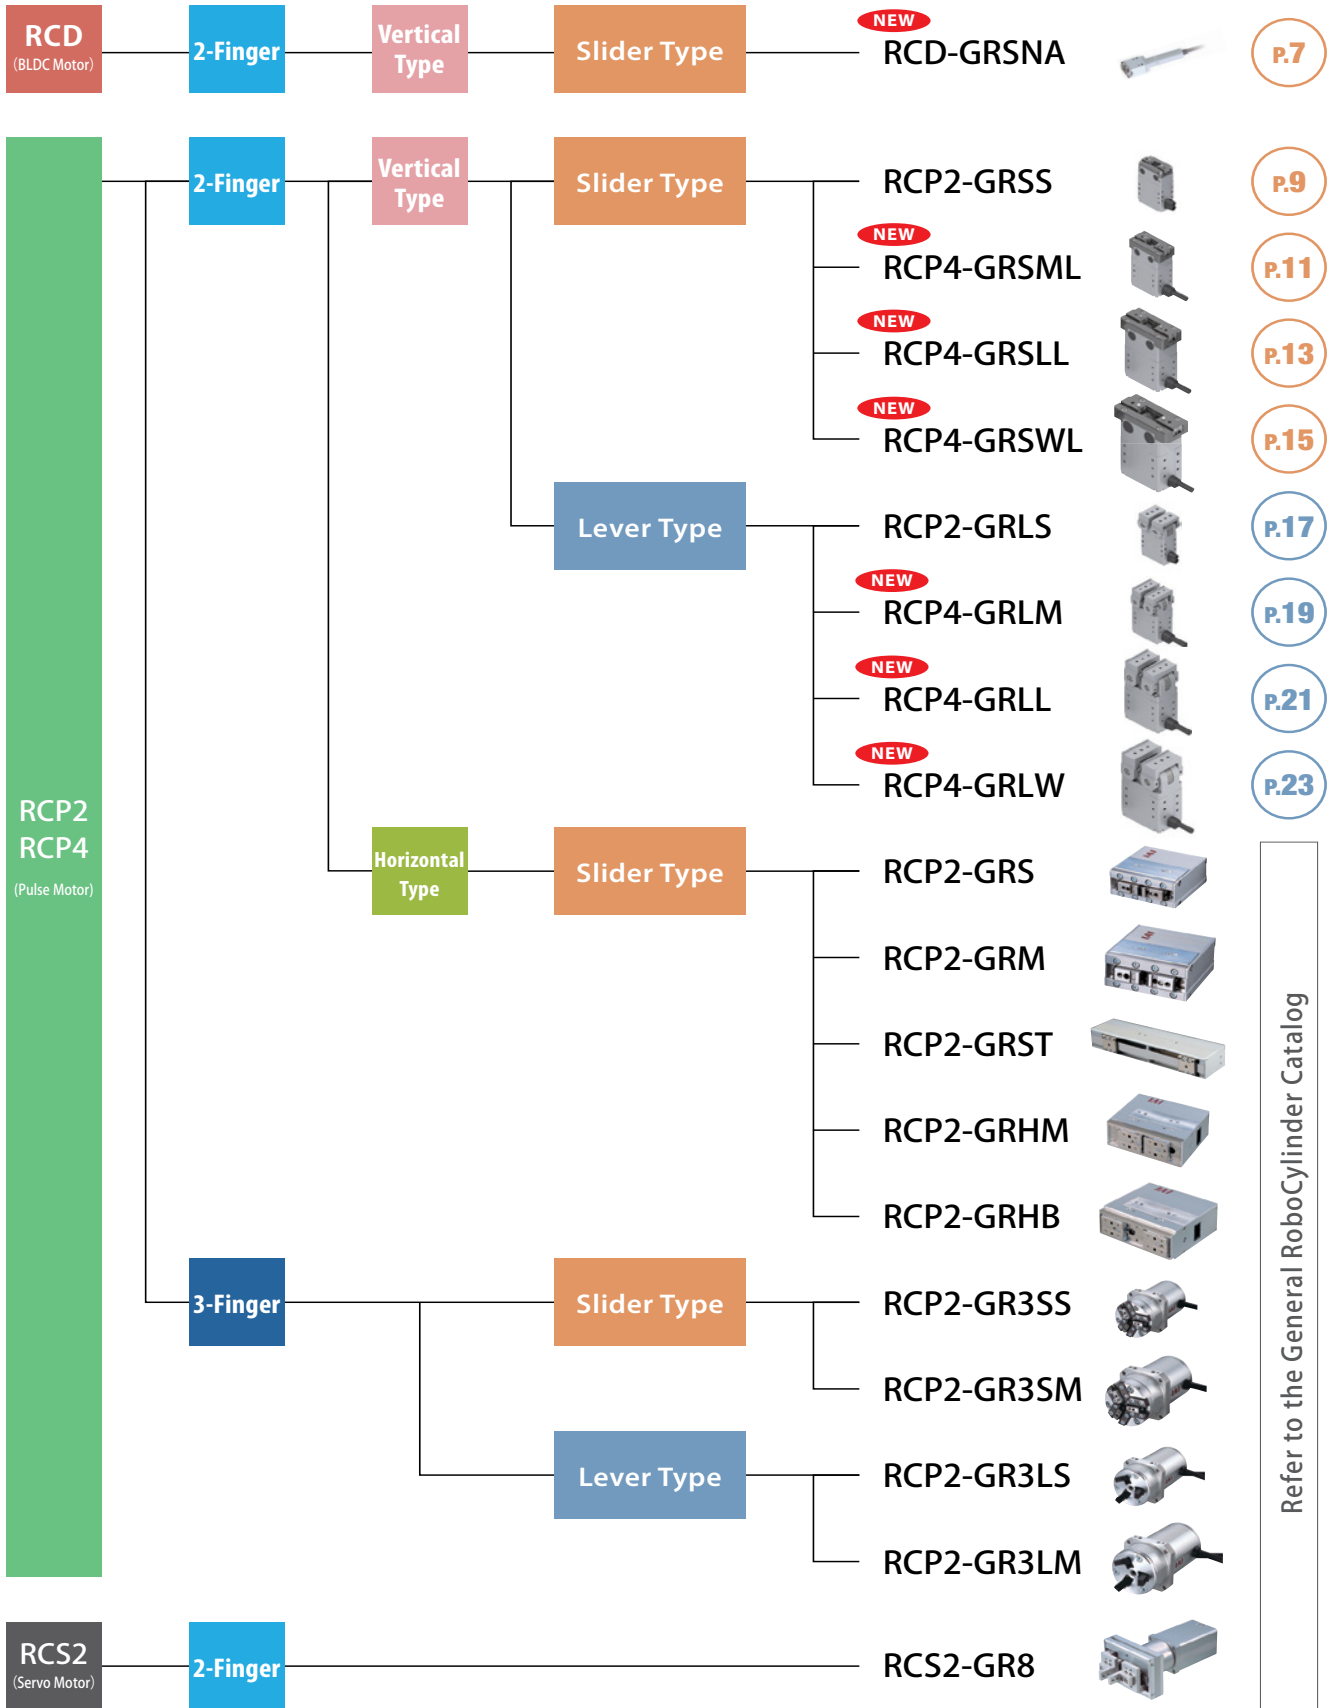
RCD
(BLDC Motor)

2-Finger

Vertical Type

Slider Type

NEW
RCD-GRSNA

P.7

RCP2
RCP4
(Pulse Motor)

2-Finger

Vertical Type

Slider Type

RCP2-GRSS

P.9

NEW
RCP4-GRSML

P.11

NEW
RCP4-GRSLL

P.13

NEW
RCP4-GRSWL

P.15

Lever Type

RCP2-GRLS

P.17

NEW
RCP4-GRLM

P.19

NEW
RCP4-GRLL

P.21

NEW
RCP4-GRLW

P.23

Horizontal Type

Slider Type

RCP2-GRS

RCP2-GRM

RCP2-GRST

RCP2-GRHM

RCP2-GRHB

3-Finger

Slider Type

RCP2-GR3SS

RCP2-GR3SM

Lever Type

RCP2-GR3LS

RCP2-GR3LM

Refer to the General RoboCylinder Catalog

RCS2
(Servo Motor)

2-Finger

RCS2-GR8